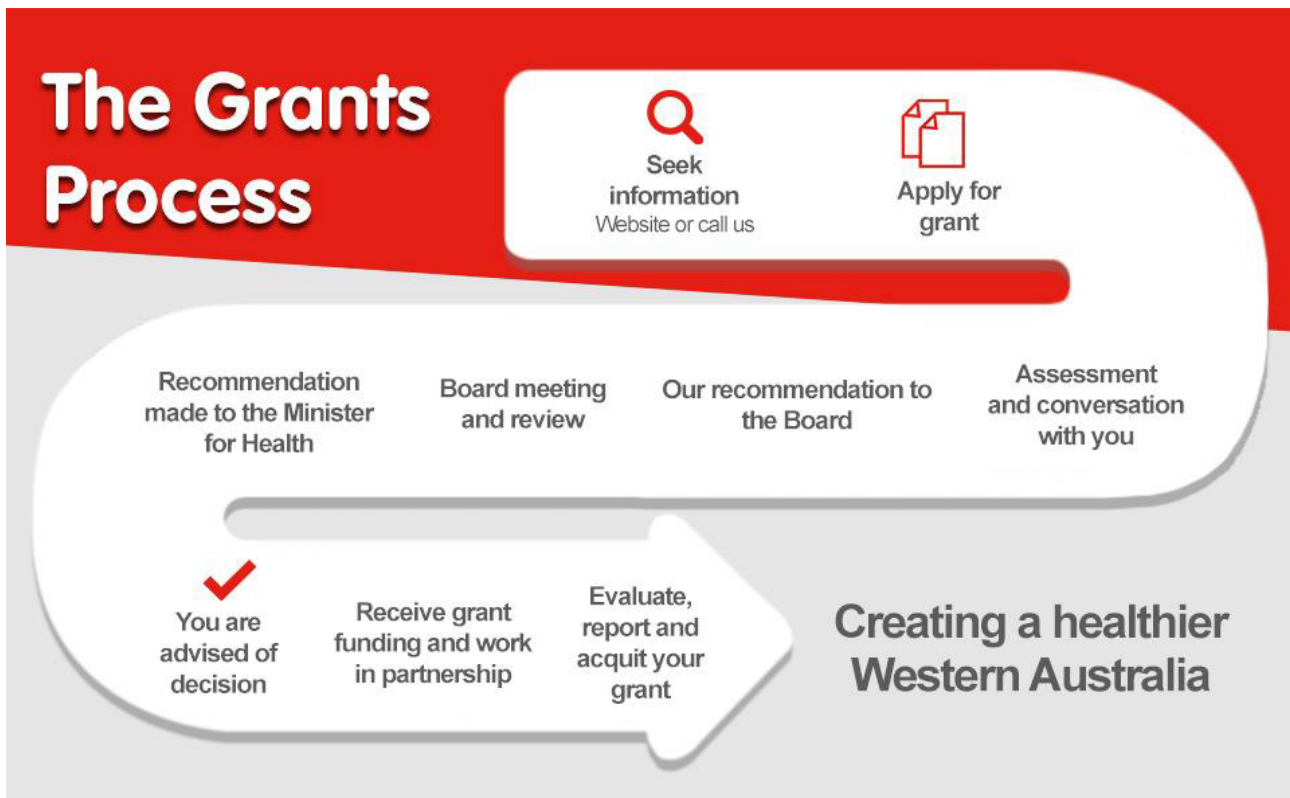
The Grants Process

Seek information
Website or call us

Apply for grant

Assessment and conversation with you

Our recommendation to the Board

Board meeting and review

Recommendation made to the Minister for Health

You are advised of decision

Receive grant funding and work in partnership

Evaluate, report and acquit your grant

Creating a healthier Western Australia